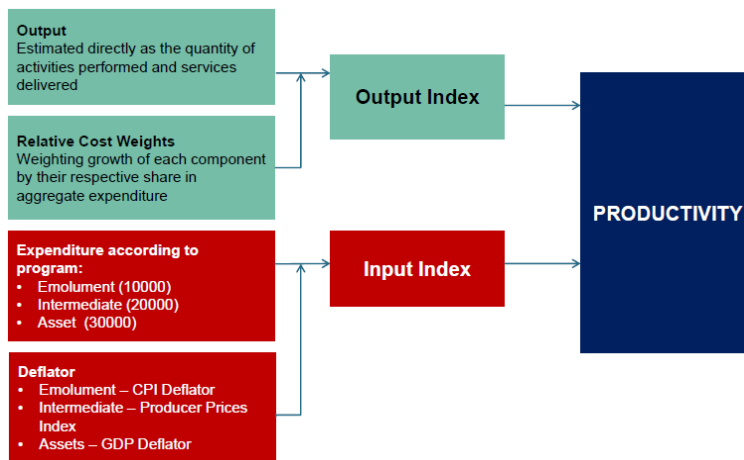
Output
Estimated directly as the quantity of activities performed and services delivered

Relative Cost Weights
Weighting growth of each component by their respective share in aggregate expenditure

Output Index

Expenditure according to program:
• Emolument (10000)
• Intermediate (20000)
• Asset (30000)

Deflator
• Emolument – CPI Deflator
• Intermediate – Producer Prices Index
• Assets – GDP Deflator

Input Index

PRODUCTIVITY